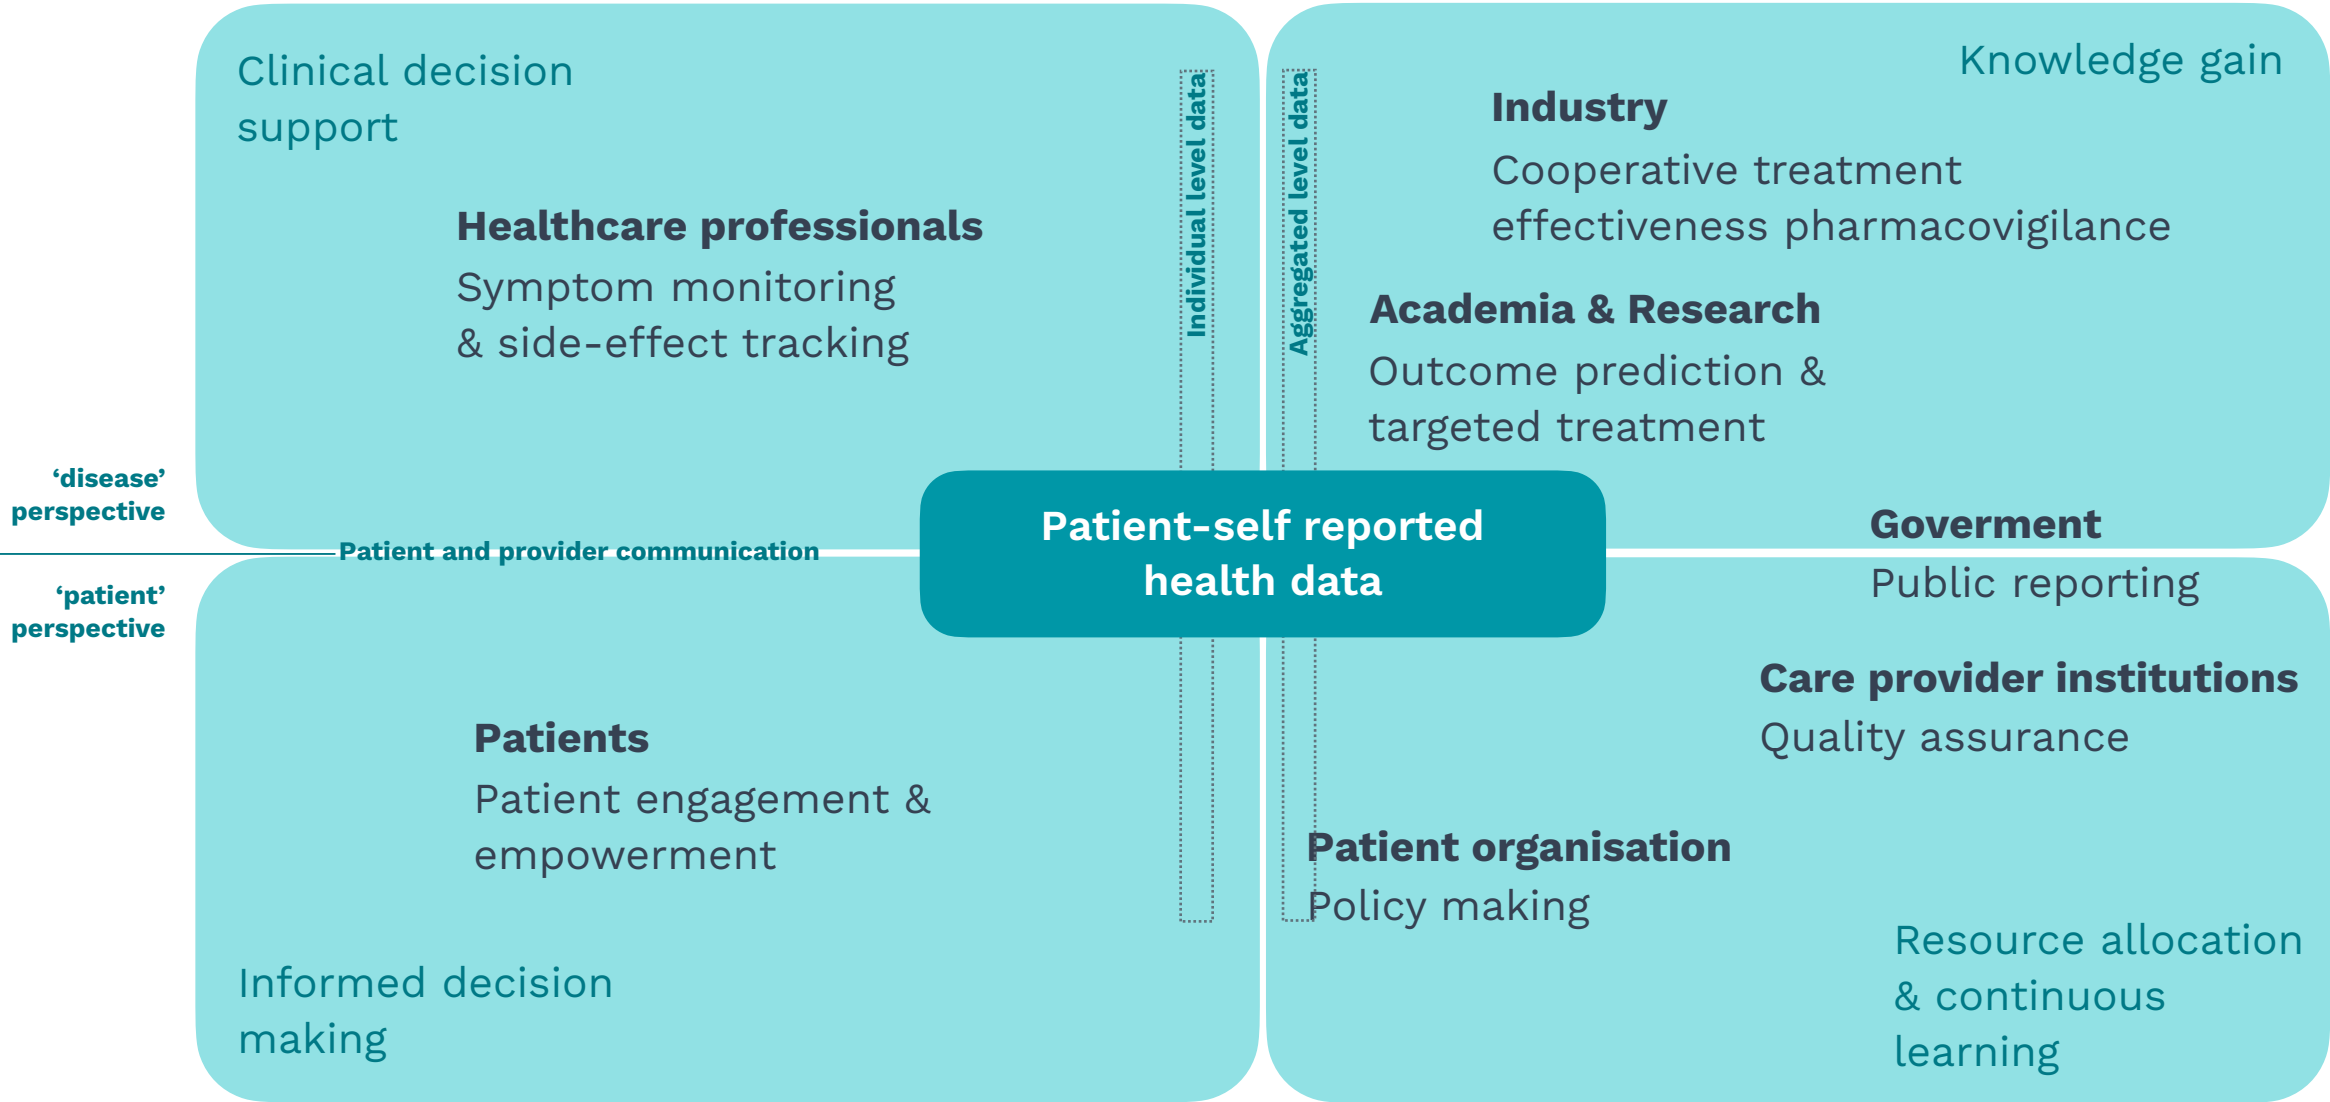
Clinical decision support

Healthcare professionals
Symptom monitoring & side-effect tracking

Individual level data

Aggregated level data

Knowledge gain

Industry
Cooperative treatment effectiveness pharmacovigilance

Academia & Research
Outcome prediction & targeted treatment

'disease' perspective

Patient and provider communication

'patient' perspective

Patient-self reported health data

Goverment
Public reporting

Care provider institutions
Quality assurance

Patients
Patient engagement & empowerment

Patient organisation
Policy making

Resource allocation & continuous learning

Informed decision making